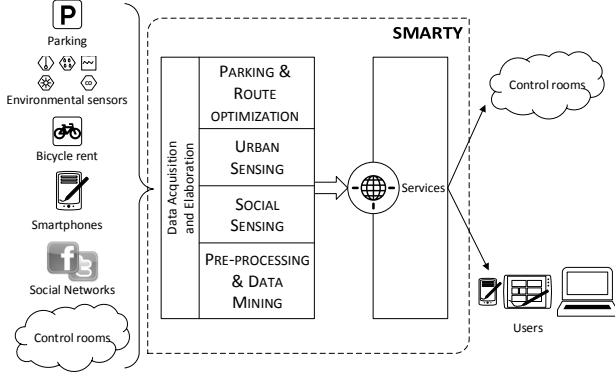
P

Parking

Environmental sensors

Bicycle rent

Smartphones

Social Networks

Control rooms

SMARTY

Data Acquisition and Elaboration

PARKING & ROUTE OPTIMIZATION

URBAN SENSING

SOCIAL SENSING

PRE-PROCESSING & DATA MINING

Services

Control rooms

Users